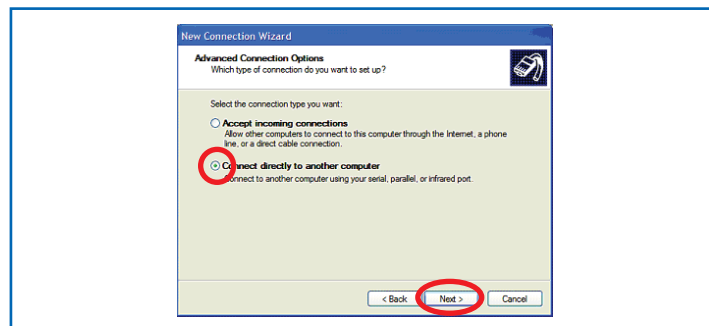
New Connection Wizard

Advanced Connection Options
Which type of connection do you want to set up?

Select the connection type you want:

Accept incoming connections
Allow other computers to connect to this computer through the Internet, a phone line, or a direct cable connection.

Connect directly to another computer
Connect to another computer using your serial, parallel, or infrared port.

< Back Next > Cancel